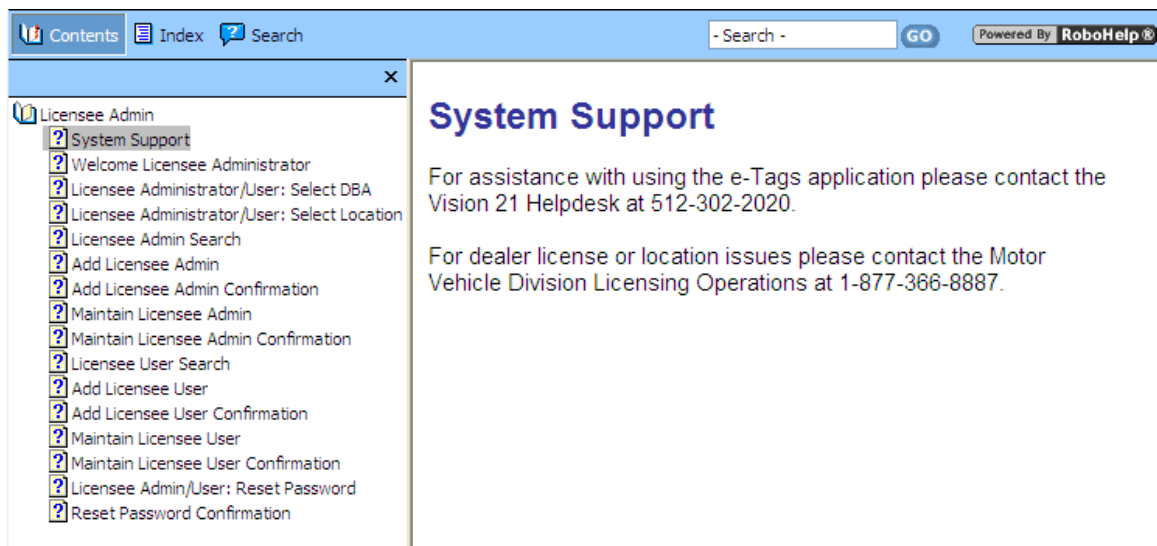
Contents Index Search

- Search -

GO

Powered By RoboHelp®

×

Licensee Admin
System Support
Welcome Licensee Administrator
Licensee Administrator/User: Select DBA
Licensee Administrator/User: Select Location
Licensee Admin Search
Add Licensee Admin
Add Licensee Admin Confirmation
Maintain Licensee Admin
Maintain Licensee Admin Confirmation
Licensee User Search
Add Licensee User
Add Licensee User Confirmation
Maintain Licensee User
Maintain Licensee User Confirmation
Licensee Admin/User: Reset Password
Reset Password Confirmation

System Support

For assistance with using the e-Tags application please contact the Vision 21 Helpdesk at 512-302-2020.

For dealer license or location issues please contact the Motor Vehicle Division Licensing Operations at 1-877-366-8887.